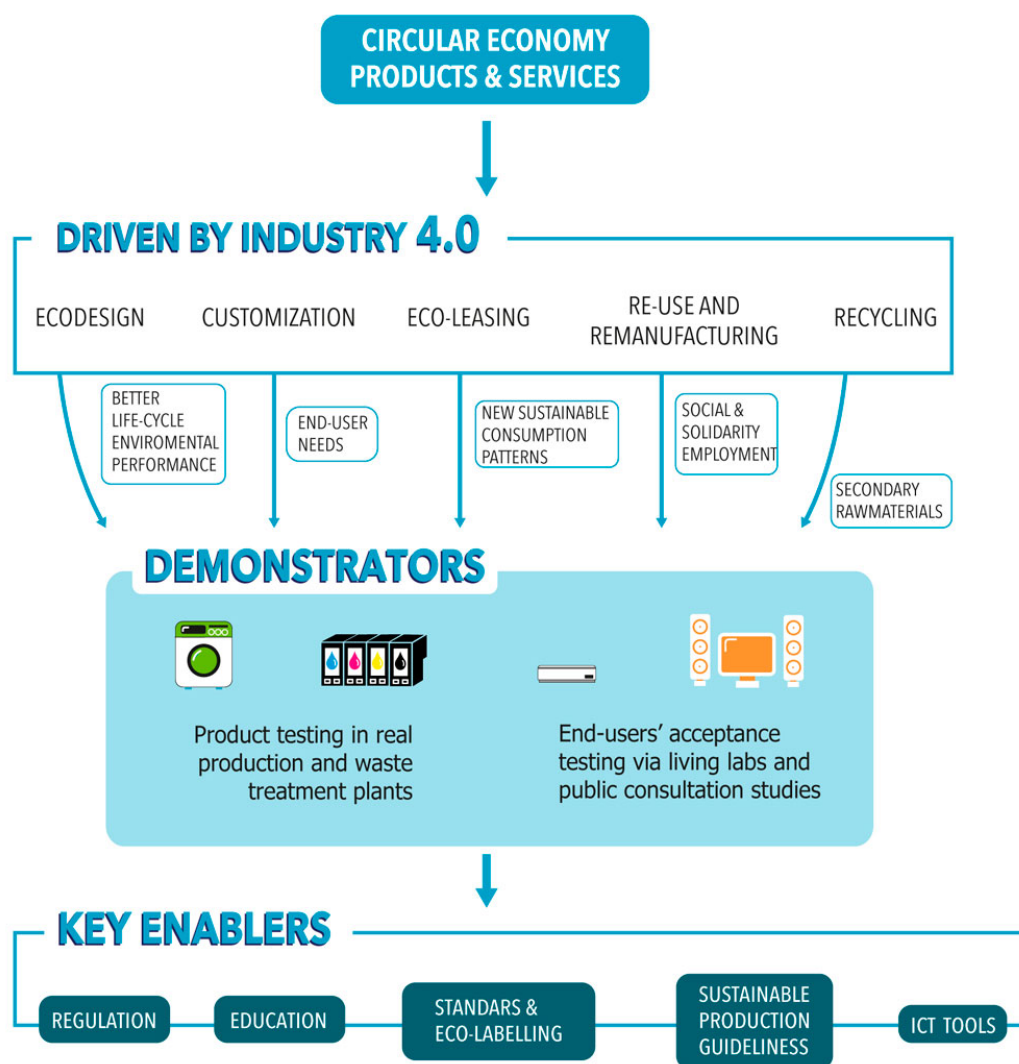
CIRCULAR ECONOMY PRODUCTS & SERVICES

DRIVEN BY INDUSTRY 4.0

ECODESIGN

CUSTOMIZATION

ECO-LEASING

RE-USE AND REMANUFACTURING

RECYCLING

BETTER LIFE-CYCLE ENVIROMENTAL PERFORMANCE

END-USER NEEDS

NEW SUSTAINABLE CONSUMPTION PATTERNS

SOCIAL & SOLIDARITY EMPLOYMENT

SECONDARY RAWMATERIALS

DEMONSTRATORS

Product testing in real production and waste treatment plants

End-users' acceptance testing via living labs and public consultation studies

KEY ENABLERS

REGULATION

EDUCATION

STANDARS & ECO-LABELLING

SUSTAINABLE PRODUCTION GUIDELINESS

ICT TOOLS